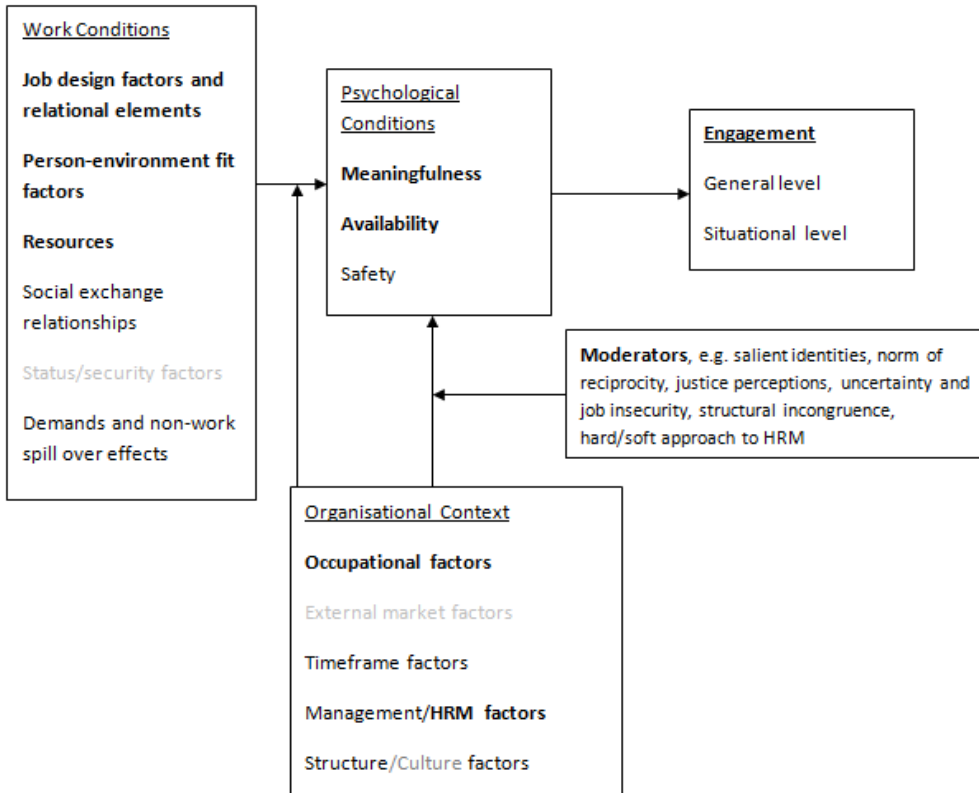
Work Conditions

**Job design factors and relational elements**

**Person-environment fit factors**

**Resources**

Social exchange relationships

Status/security factors

Demands and non-work spill over effects

Psychological Conditions

**Meaningfulness**

**Availability**

Safety

**Engagement**

General level

Situational level

**Moderators**, e.g. salient identities, norm of reciprocity, justice perceptions, uncertainty and job insecurity, structural incongruence, hard/soft approach to HRM

Organisational Context

**Occupational factors**

External market factors

Timeframe factors

Management/**HRM factors**

Structure/Culture factors